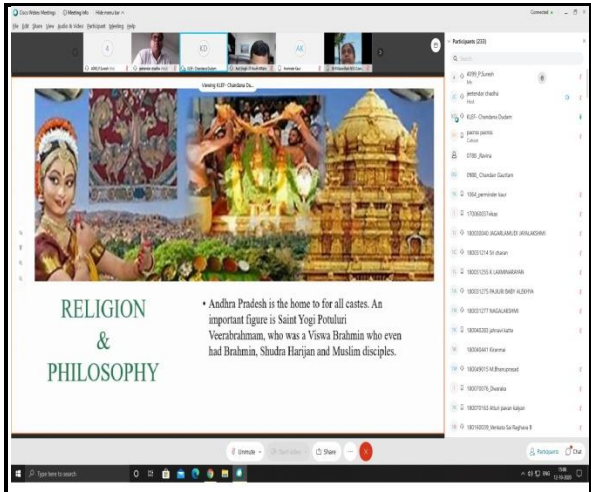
Cisco Webex Meetings  Meeting Info  Hide menu bar
File Edit Share View Audio & Video Participant Meeting Help

Connected

Viewing KLEF- Chandana Du...

Participants (233)

Search

4099_P.Suresh
Me

jeetender chadha
Host

KLEF- Chandana Dudam

padma padma

0788_Ravina

0986_Chandan Gautam

1064_parminder kaur

170060074kb

180030040 JAGARLAMUDI JAYALAKSHMI

180031214 Sri charan

180031255 K LAXMINARAYAN

180031275 PAJJURI BABY ALEKHYA

180031277 NAGALAKSHMI

180040283 jahnavi katta

180040441 Kiranma

180049015 M.Bhanuprasad

180070076_Dharaika

180070163 Ahuri pavan kalyan

180140039_Venkata Sai Raghava B

RELIGION & PHILOSOPHY

• Andhra Pradesh is the home to for all castes. An important figure is Saint Yogi Potuluri Veerabrahmam, who was a Viswa Brahmin who even had Brahmin, Shudra Harijan and Muslim disciples.

Unmute  Start video  Share

Participants  Chat

Type here to search